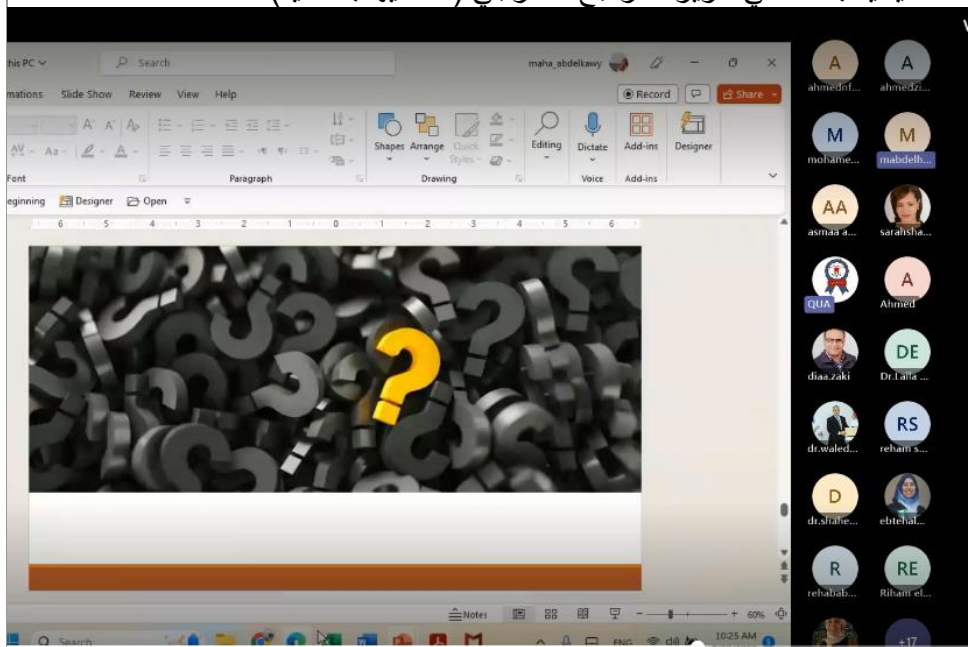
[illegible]

his PC
Search
maha_abdelkawy
mations Slide Show Review View Help
Record
Share
Shapes Arrange Quick Styles
Editing
Dictate
Add-ins
Designer
Font
Paragraph
Drawing
Voice
Add-ins
eginning Designer Open
6 5 4 3 2 1 0 1 2 3 4 5 6
Notes
60%
Search
ENG
10:25 AM

A
ahmednf...
A
ahmedzi...
M
mohame...
M
mabdelh...
AA
asmaa a...
sarahsha...
QUA
A
Ahmed
diaa.zaki
DE
Dr.Laila ...
dr.waled...
RS
reham s...
D
dr.shahe...
ebtehal...
R
rehabab...
RE
Riham el...
+17